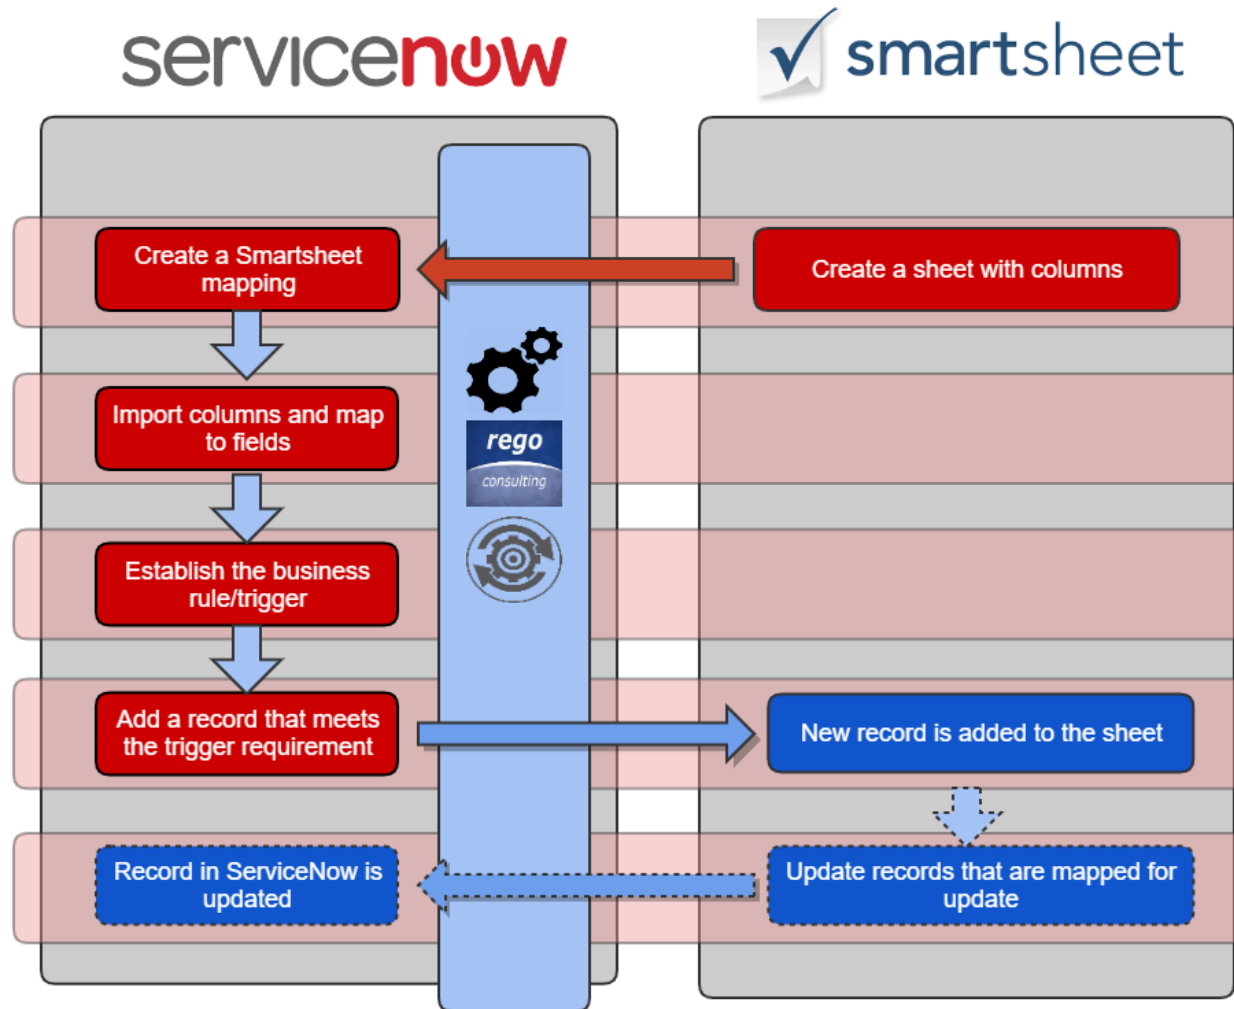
servicenow

smartsheet

Create a Smartsheet mapping

Create a sheet with columns

Import columns and map to fields

rego
consulting

Establish the business rule/trigger

Add a record that meets the trigger requirement

New record is added to the sheet

Record in ServiceNow is updated

Update records that are mapped for update